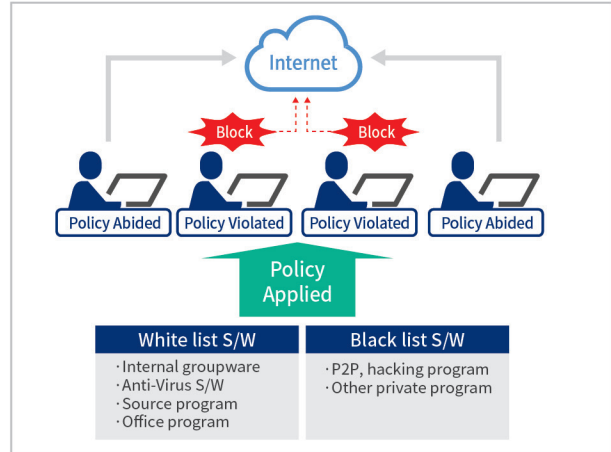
Internet

Block

Block

Policy Abided

Policy Violated

Policy Violated

Policy Abided

Policy Applied

White list S/W

· Internal groupware
· Anti-Virus S/W
· Source program
· Office program

Black list S/W

· P2P, hacking program
· Other private program